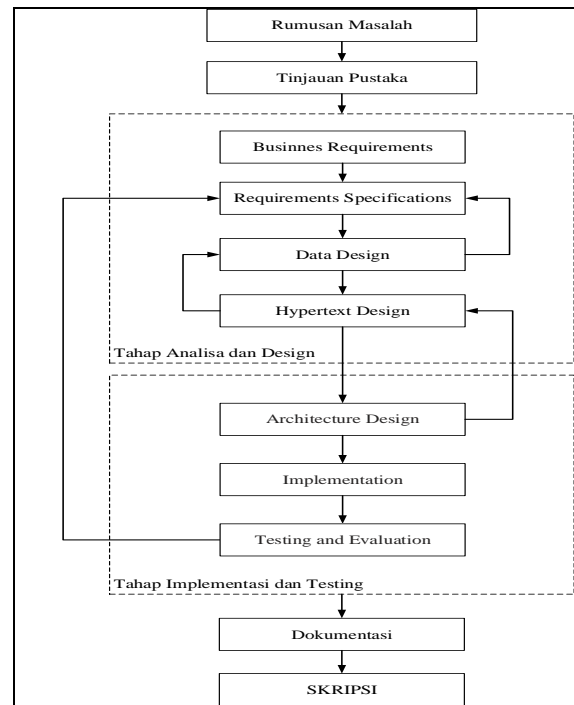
Rumusan Masalah

Tinjauan Pustaka

Businnes Requirements

Requirements Specifications

Data Design

Hypertext Design

Tahap Analisa dan Design

Architecture Design

Implementation

Testing and Evaluation

Tahap Implementasi dan Testing

Dokumentasi

SKRIPSI